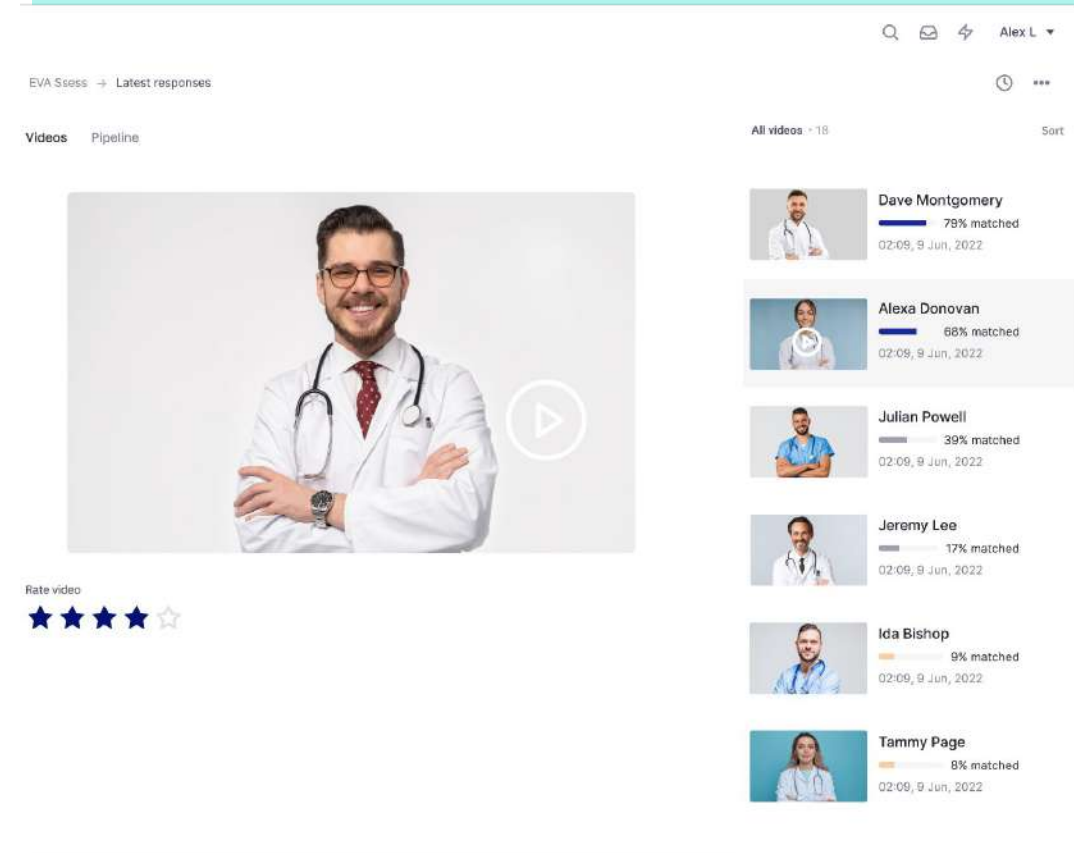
Alex L ▾

EVA Ssess → Latest responses

•••

Videos Pipeline

All videos · 18

Sort

Dave Montgomery
79% matched
02:09, 9 Jun, 2022

Alexa Donovan
68% matched
02:09, 9 Jun, 2022

Julian Powell
39% matched
02:09, 9 Jun, 2022

Jeremy Lee
17% matched
02:09, 9 Jun, 2022

Ida Bishop
9% matched
02:09, 9 Jun, 2022

Tammy Page
8% matched
02:09, 9 Jun, 2022

Rate video